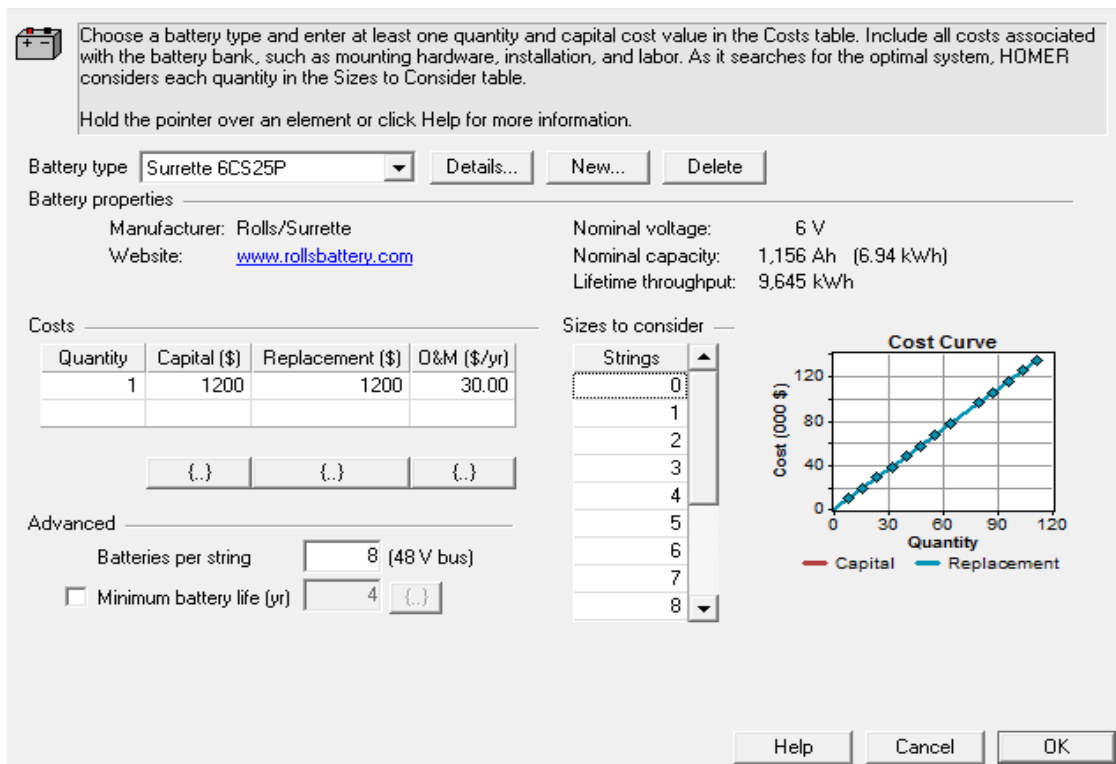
Choose a battery type and enter at least one quantity and capital cost value in the Costs table. Include all costs associated with the battery bank, such as mounting hardware, installation, and labor. As it searches for the optimal system, HOMER considers each quantity in the Sizes to Consider table.

Hold the pointer over an element or click Help for more information.

Battery type Surrette 6CS25P Details... New... Delete

Battery properties

Manufacturer: Rolls/Surrette
Website: www.rollsbattery.com

Nominal voltage: 6 V
Nominal capacity: 1,156 Ah (6.94 kWh)
Lifetime throughput: 9,645 kWh

Costs

| Quantity | Capital ($) | Replacement ($) | O&M ($/yr) |
|---|---|---|---|
| 1 | 1200 | 1200 | 30.00 |
| | | | |

{..} {..} {..}

Sizes to consider

| Strings |
|---|
| 0 |
| 1 |
| 2 |
| 3 |
| 4 |
| 5 |
| 6 |
| 7 |
| 8 |

Cost Curve
Cost (000 $)
120
80
40
0
0 30 60 90 120
Quantity
Capital Replacement

Advanced

Batteries per string 8 (48 V bus)

Minimum battery life (yr) 4 {..}

Help Cancel OK